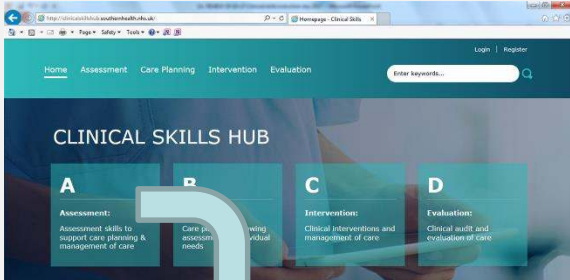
http://clinicalskillshub.southernhealth.nhs.uk/
Homepage - Clinical Skills
Page ▾ Safety ▾ Tools ▾

Login | Register

Home Assessment Care Planning Intervention Evaluation

Enter keywords...

CLINICAL SKILLS HUB

A
Assessment:
Assessment skills to support care planning & management of care

B
Care pl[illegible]wing assessm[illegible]vidual needs

C
Intervention:
Clinical Interventions and management of care

D
Evaluation:
Clinical audit and evaluation of care